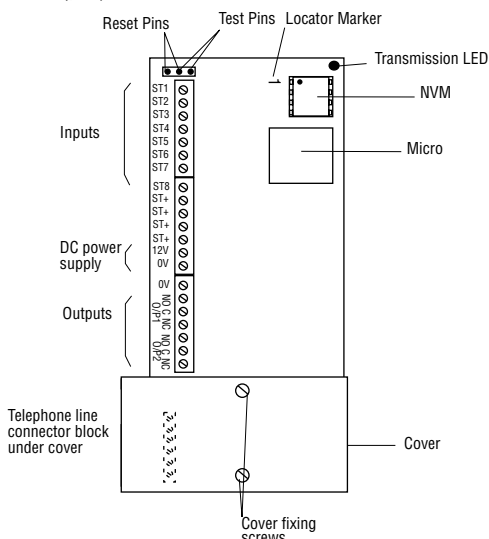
Reset Pins
Test Pins
Locator Marker
Transmission LED
NVM
Micro
Inputs
ST1
ST2
ST3
ST4
ST5
ST6
ST7
ST8
ST+
ST+
ST+
ST+
12V
0V
DC power supply
0V
Outputs
NO C NC
O/P1
NO C NC
O/P2
Telephone line connector block under cover
Cover
Cover fixing screws